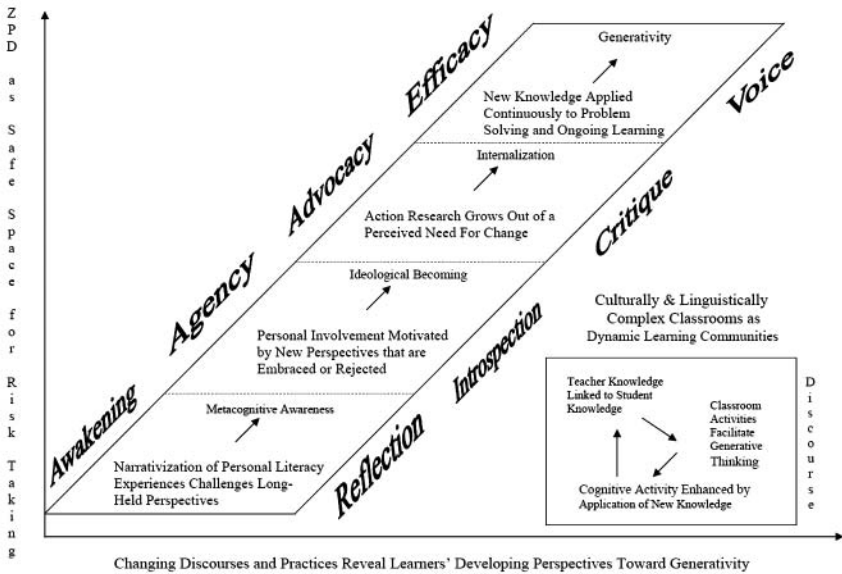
ZPD as Safe Space for Risk Taking

Efficacy

Advocacy

Agency

Awakening

Voice

Critique

Introspection

Reflection

Generativity

New Knowledge Applied Continuously to Problem Solving and Ongoing Learning

Internalization

Action Research Grows Out of a Perceived Need For Change

Ideological Becoming

Personal Involvement Motivated by New Perspectives that are Embraced or Rejected

Metacognitive Awareness

Narrativization of Personal Literacy Experiences Challenges Long-Held Perspectives

Culturally & Linguistically Complex Classrooms as Dynamic Learning Communities

Teacher Knowledge Linked to Student Knowledge

Classroom Activities Facilitate Generative Thinking

Cognitive Activity Enhanced by Application of New Knowledge

Discourse

Changing Discourses and Practices Reveal Learners' Developing Perspectives Toward Generativity